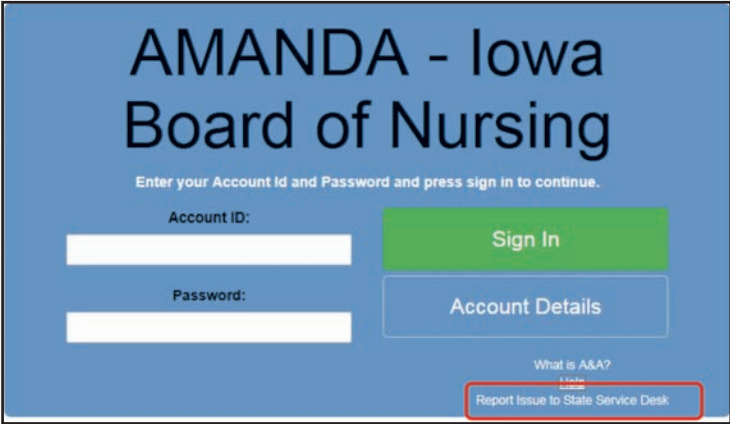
AMANDA - Iowa Board of Nursing

Enter your Account Id and Password and press sign in to continue.

Account ID:

Password:

Sign In

Account Details

What is A&A?

Help

Report Issue to State Service Desk